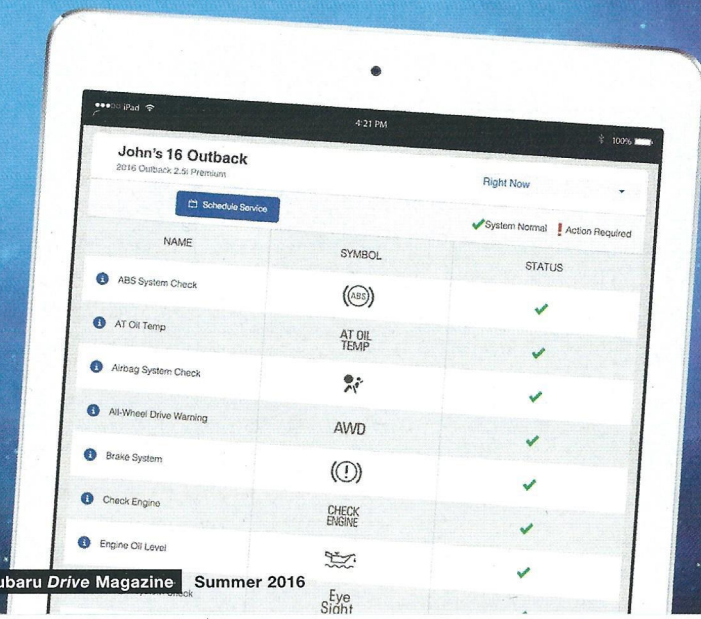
iPad
4:21 PM
100%

John's 16 Outback
2016 Outback 2.5i Premium

Right Now

Schedule Service

System Normal ! Action Required

| NAME | SYMBOL | STATUS |
|---|---|---|
| ABS System Check | (ABS) | ✓ |
| AT Oil Temp | AT OIL TEMP | ✓ |
| Airbag System Check | | ✓ |
| All-Wheel Drive Warning | AWD | ✓ |
| Brake System | (!) | ✓ |
| Check Engine | CHECK ENGINE | ✓ |
| Engine Oil Level | | ✓ |
| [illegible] Check | Eye Sight | |

ubaru Drive Magazine Summer 2016